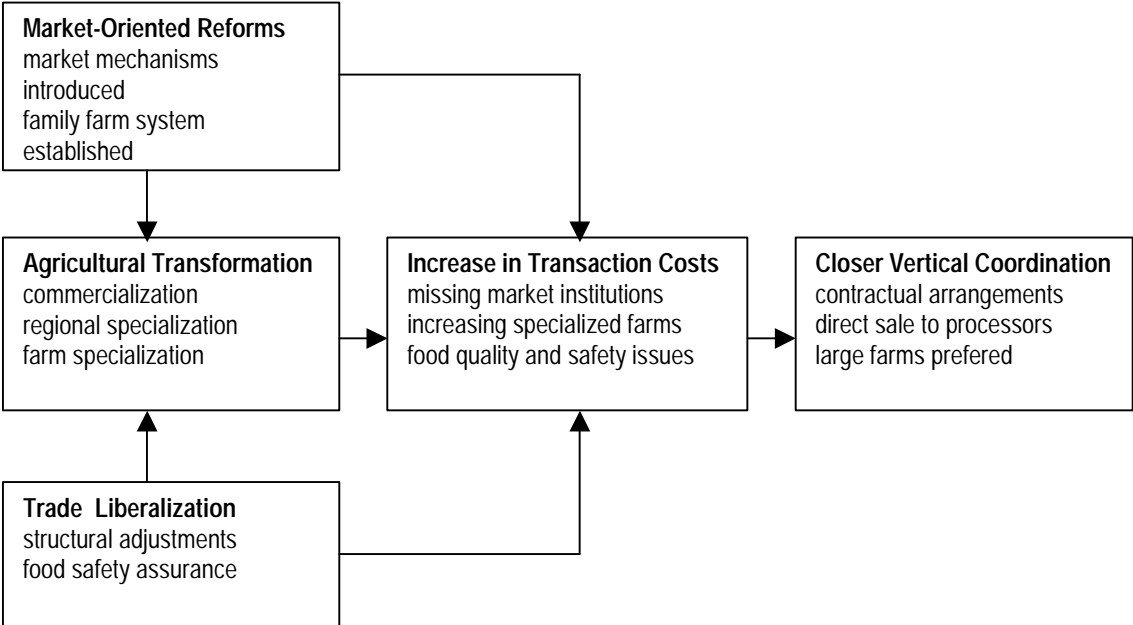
**Market-Oriented Reforms**
market mechanisms introduced
family farm system established

**Agricultural Transformation**
commercialization
regional specialization
farm specialization

**Increase in Transaction Costs**
missing market institutions
increasing specialized farms
food quality and safety issues

**Closer Vertical Coordination**
contractual arrangements
direct sale to processors
large farms prefered

**Trade Liberalization**
structural adjustments
food safety assurance